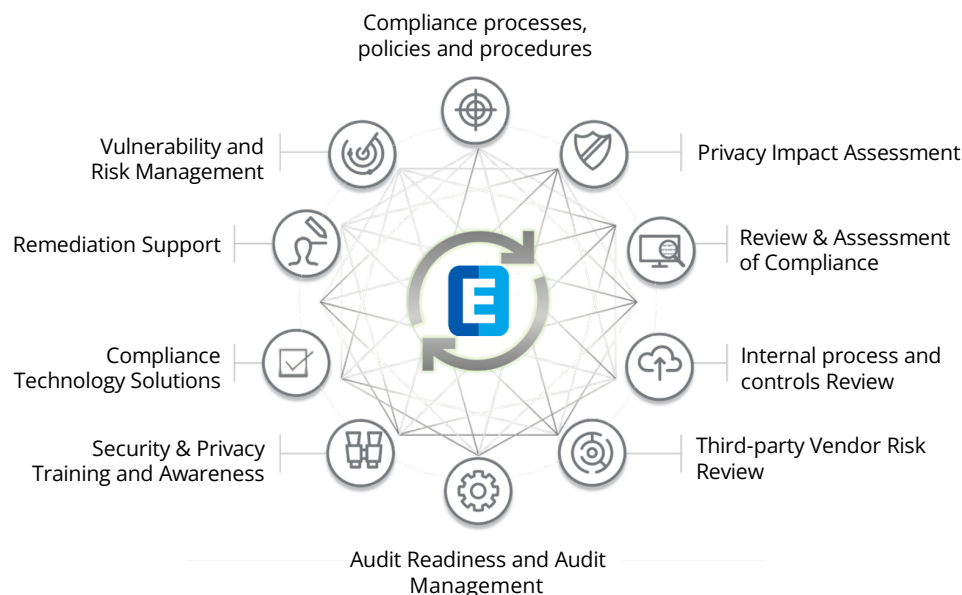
Compliance processes, policies and procedures

Privacy Impact Assessment

Review & Assessment of Compliance

Internal process and controls Review

Third-party Vendor Risk Review

Audit Readiness and Audit Management

Security & Privacy Training and Awareness

Compliance Technology Solutions

Remediation Support

Vulnerability and Risk Management

E